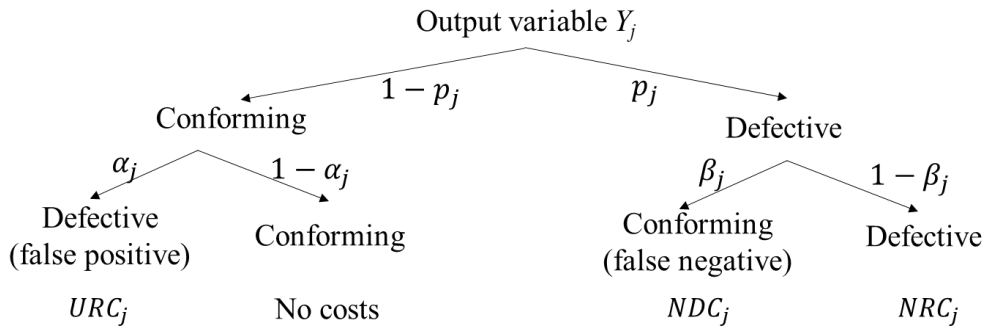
Output variable $Y_j$

$1-p_j$

$p_j$

Conforming

Defective

$\alpha_j$

$1-\alpha_j$

$\beta_j$

$1-\beta_j$

Defective (false positive)

Conforming

Conforming (false negative)

Defective

$URC_j$

No costs

$NDC_j$

$NRC_j$